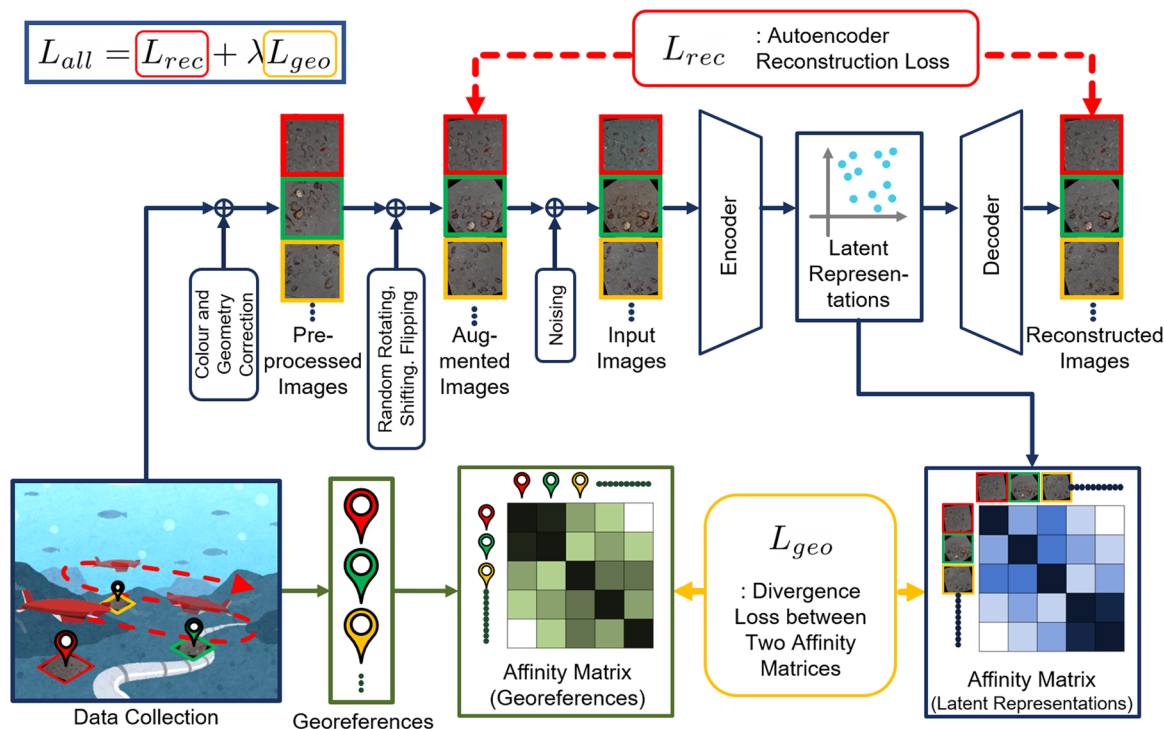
$L_{all} = L_{rec} + \lambda L_{geo}$

$L_{rec}$ : Autoencoder Reconstruction Loss

Colour and Geometry Correction

Pre-processed Images

Random Rotating, Shifting, Flipping

Aug-mented Images

Noising

Input Images

Encoder

Latent Represen-tations

Decoder

Reconstructed Images

Data Collection

Georeferences

Affinity Matrix (Georeferences)

$L_{geo}$

: Divergence Loss between Two Affinity Matrices

Affinity Matrix (Latent Representations)